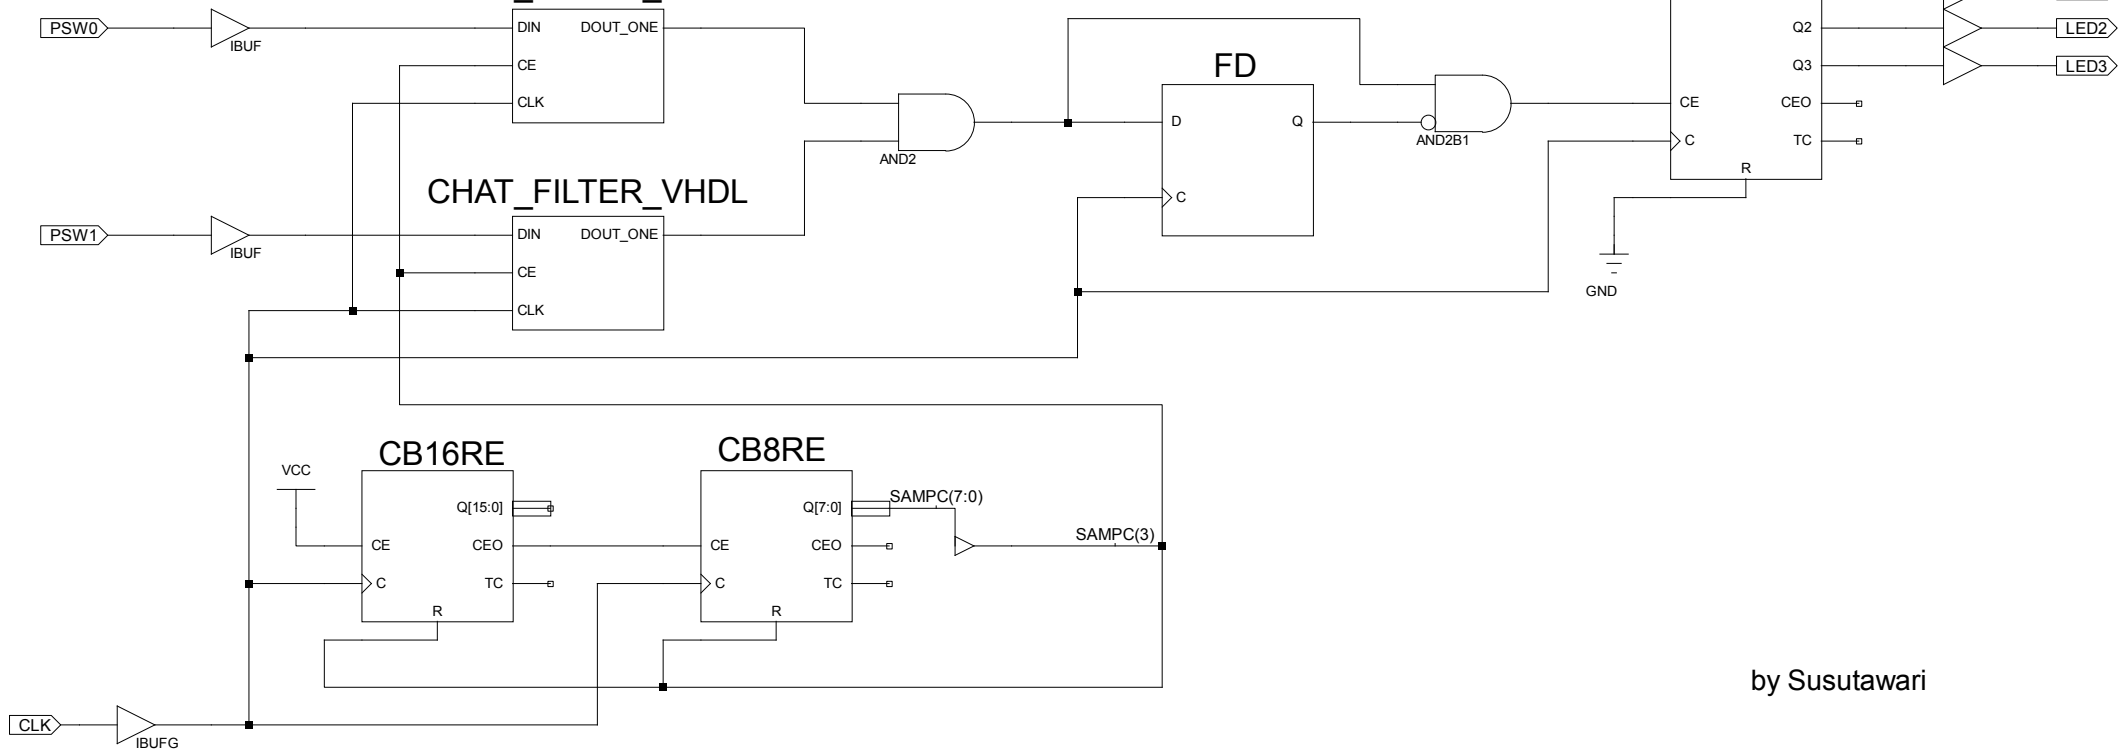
PSW0
IBUF
DIN
DOUT_ONE
CE
CLK
FD
D
Q
C
AND2
AND2B1
Q2
Q3
LED2
LED3
CE
CEO
C
TC
R
GND
CHAT_FILTER_VHDL
PSW1
IBUF
DIN
DOUT_ONE
CE
CLK
CB16RE
CB8RE
VCC
Q[15:0]
CE
CEO
C
TC
R
Q[7:0]
SAMPC(7:0)
CE
CEO
C
TC
R
SAMPC(3)
by Susutawari
CLK
IBUFG